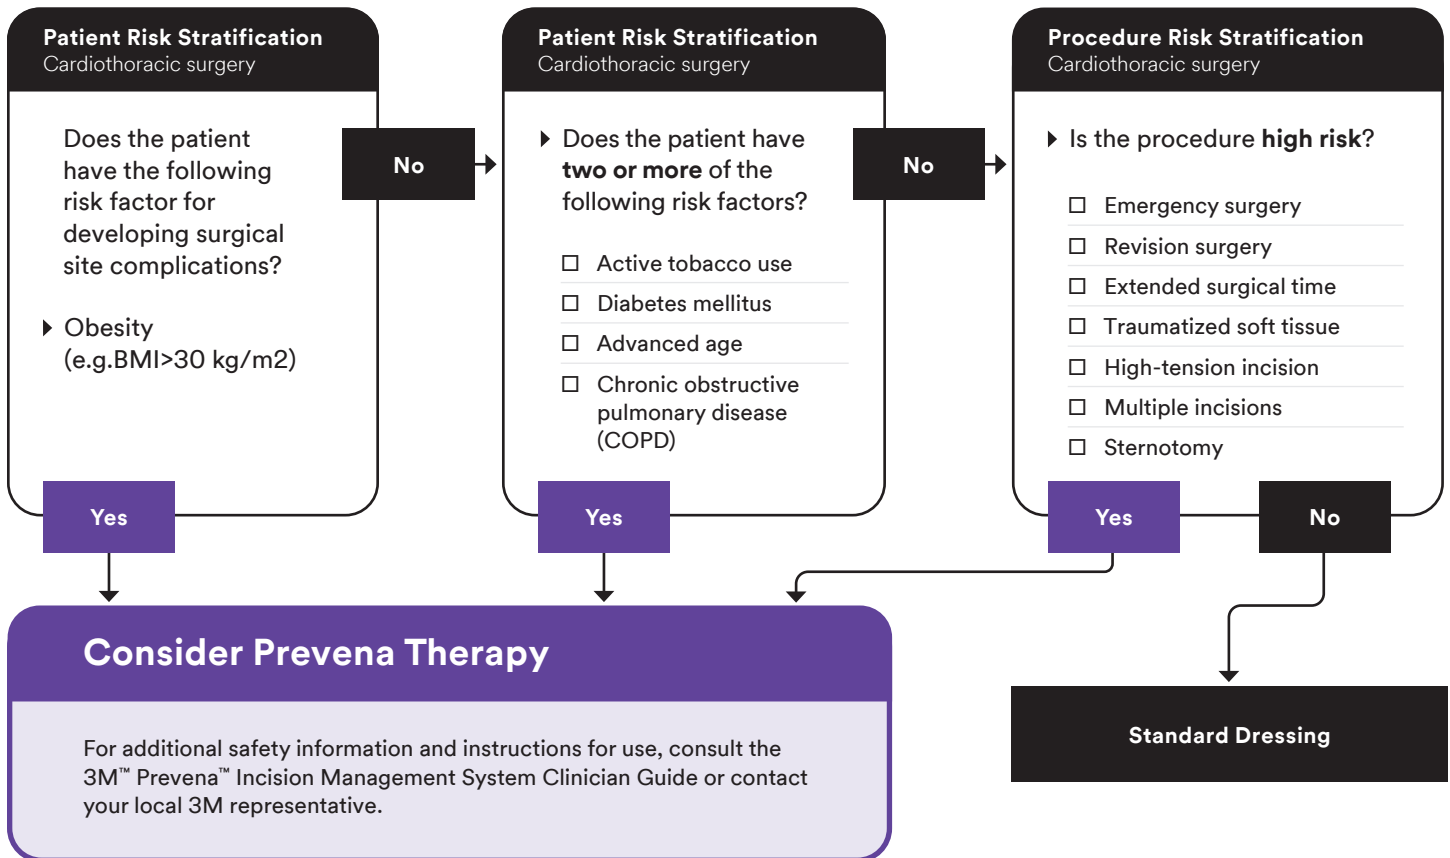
**Patient Risk Stratification**
Cardiothoracic surgery

Does the patient have the following risk factor for developing surgical site complications?

Obesity (e.g.BMI>30 kg/m2)

No

**Patient Risk Stratification**
Cardiothoracic surgery

Does the patient have **two or more** of the following risk factors?

☐ Active tobacco use
☐ Diabetes mellitus
☐ Advanced age
☐ Chronic obstructive pulmonary disease (COPD)

No

**Procedure Risk Stratification**
Cardiothoracic surgery

Is the procedure **high risk**?

☐ Emergency surgery
☐ Revision surgery
☐ Extended surgical time
☐ Traumatized soft tissue
☐ High-tension incision
☐ Multiple incisions
☐ Sternotomy

Yes

Yes

Yes

No

**Consider Prevena Therapy**

For additional safety information and instructions for use, consult the 3M™ Prevena™ Incision Management System Clinician Guide or contact your local 3M representative.

**Standard Dressing**